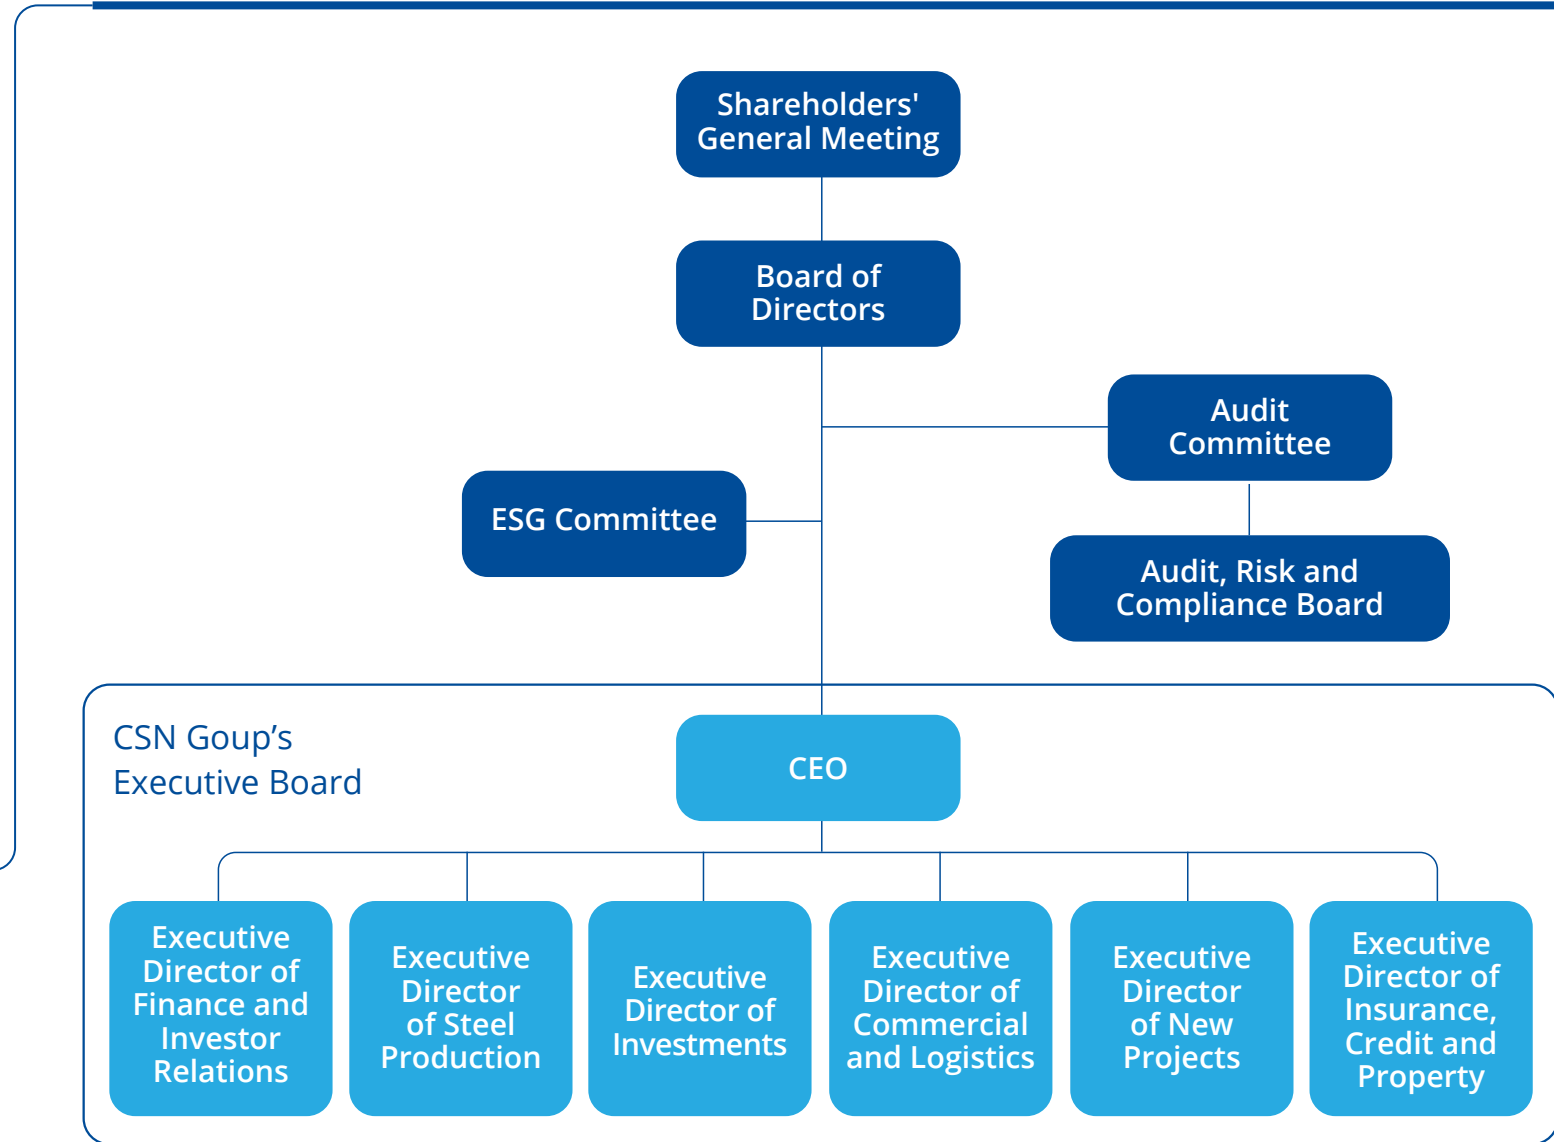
Shareholders' General Meeting

Board of Directors

Audit Committee

ESG Committee

Audit, Risk and Compliance Board

CSN Goup’s Executive Board

CEO

Executive Director of Finance and Investor Relations

Executive Director of Steel Production

Executive Director of Investments

Executive Director of Commercial and Logistics

Executive Director of New Projects

Executive Director of Insurance, Credit and Property